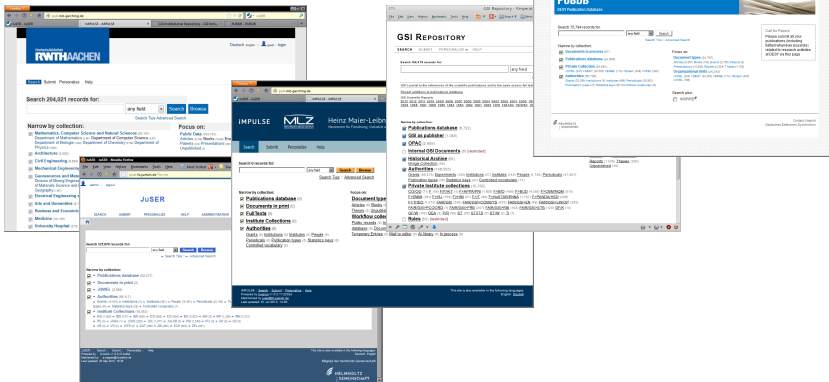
RWTHAACHEN

Deutsch | login

Search Submit Personalize Help

Search 204,021 records for:

any field Search Browse

Search Tips Advanced Search

Narrow by collection:

Mathematics, Computer Science and Natural Sciences

Architecture

Civil Engineering

Mechanical Engineering

Georesources and Materials Engineering

Electrical Engineering

Arts and Humanities

Business and Economics

Medicine

University Hospital

Focus on:

JUSER

SEARCH SUBMIT PERSONALIZE HELP ADMINISTRATION

Search 123,679 records for:

any field Search Browse

Narrow by collection:

Publications database

Documents in print

JuWEL

Authorities

Institute Collections

HELMHOLTZ GEMEINSCHAFT

IMPULSE

MLZ

Heinz Maier-Leibn

Search Submit Personalize Help

Search 0 records for:

any field Search Browse

Search Tips Advanced Search

Narrow by collection:

Publications database

Documents in print

FullText

Institute Collections

Authorities

Focus on:

Document type

Workflow collec

GSI Repository

GSI REPOSITORY

SEARCH SUBMIT PERSONALIZE HELP

any field

Publications database

GSI as publisher

OPAC

Internal GSI Documents

Historical Archive

Authorities

Private institute collections

Rules

PUBDB

DESY Publication Database

Search 70,784 records for:

any field Search

Narrow by collection:

Documents in process

Publications database

Private Collection

Authorities

Focus on:

Document types

Organizational Units

Search also:

INSPIRE

Call for Papers

Reports Thesis

Unpublished